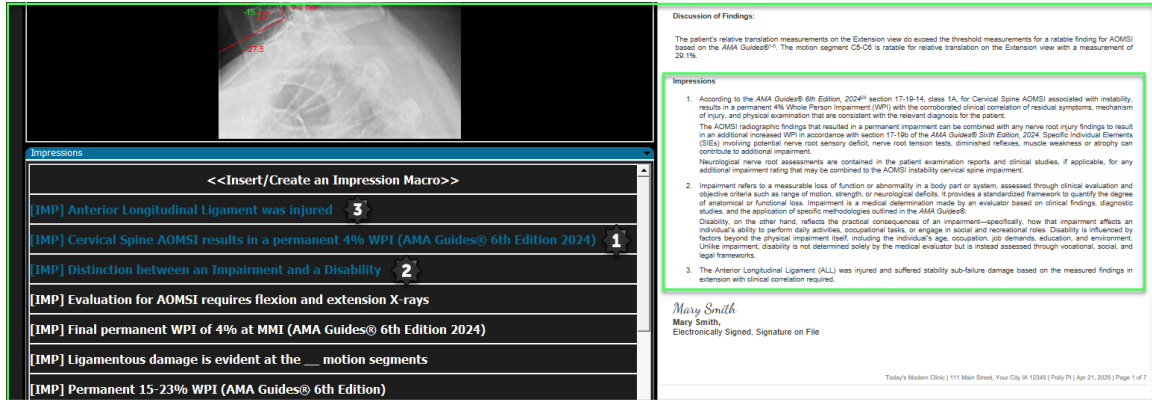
-15.2
27.5

Impressions

<<Insert/Create an Impression Macro>>

[IMP] Anterior Longitudinal Ligament was injured 3

[IMP] Cervical Spine AOMSI results in a permanent 4% WPI (AMA Guides® 6th Edition 2024) 1

[IMP] Distinction between an Impairment and a Disability 2

[IMP] Evaluation for AOMSI requires flexion and extension X-rays

[IMP] Final permanent WPI of 4% at MMI (AMA Guides® 6th Edition 2024)

[IMP] Ligamentous damage is evident at the ___ motion segments

[IMP] Permanent 15-23% WPI (AMA Guides® 6th Edition)

Discussion of Findings:

The patient's relative translation measurements on the Extension view do exceed the threshold measurements for a ratable finding for AOMSI based on the AMA Guides®. The motion segment C5-C6 is ratable for relative translation on the Extension view with a measurement of 29.1%.

Impressions

1. According to the AMA Guides® 6th Edition, 2024 section 17-19-14, class 1A, for Cervical Spine AOMSI associated with instability, results in a permanent 4% Whole Person Impairment (WPI) with the corroborated clinical correlation of residual symptoms, mechanism of injury, and physical examination that are consistent with the relevant diagnosis for the patient.

The AOMSI radiographic findings that resulted in a permanent impairment can be combined with any nerve root injury findings to result in an additional increased WPI in accordance with section 17-19b of the AMA Guides® Sixth Edition, 2024. Specific Individual Elements (SIEs) involving potential nerve root sensory deficit, nerve root tension tests, diminished reflexes, muscle weakness or atrophy can contribute to additional impairment.

Neurological nerve root assessments are contained in the patient examination reports and clinical studies, if applicable, for any additional impairment rating that may be combined to the AOMSI instability cervical spine impairment.

2. Impairment refers to a measurable loss of function or abnormality in a body part or system, assessed through clinical evaluation and objective criteria such as range of motion, strength, or neurological deficits. It provides a standardized framework to quantify the degree of anatomical or functional loss. Impairment is a medical determination made by an evaluator based on clinical findings, diagnostic studies, and the application of specific methodologies outlined in the AMA Guides®.

Disability, on the other hand, reflects the practical consequences of an impairment—specifically, how that impairment affects an individual's ability to perform daily activities, occupational tasks, or engage in social and recreational roles. Disability is influenced by factors beyond the physical impairment itself, including the individual's age, occupation, job demands, education, and environment. Unlike impairment, disability is not determined solely by the medical evaluator but is instead assessed through vocational, social, and legal frameworks.

3. The Anterior Longitudinal Ligament (ALL) was injured and suffered stability sub-failure damage based on the measured findings in extension with clinical correlation required.

Mary Smith
Mary Smith,
Electronically Signed, Signature on File

Today's Modern Clinic | 111 Main Street, Your City IA 12345 | Polly Pt | Apr 21, 2025 | Page 1 of 7